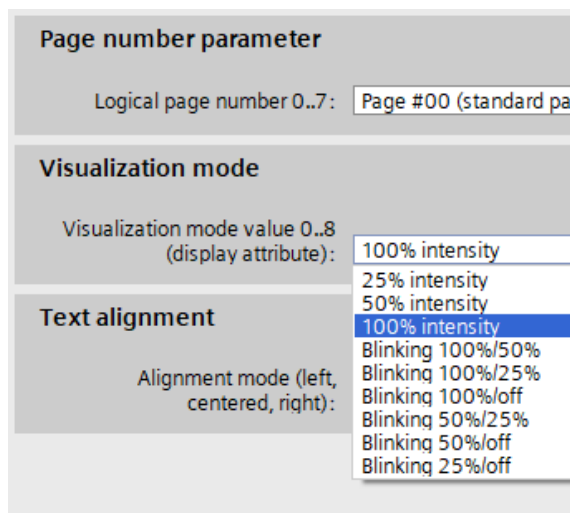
Page number parameter

Logical page number 0..7: Page #00 (standard pa

Visualization mode

Visualization mode value 0..8 (display attribute): 100% intensity

25% intensity
50% intensity
100% intensity
Blinking 100%/50%
Blinking 100%/25%
Blinking 100%/off
Blinking 50%/25%
Blinking 50%/off
Blinking 25%/off

Text alignment

Alignment mode (left, centered, right):